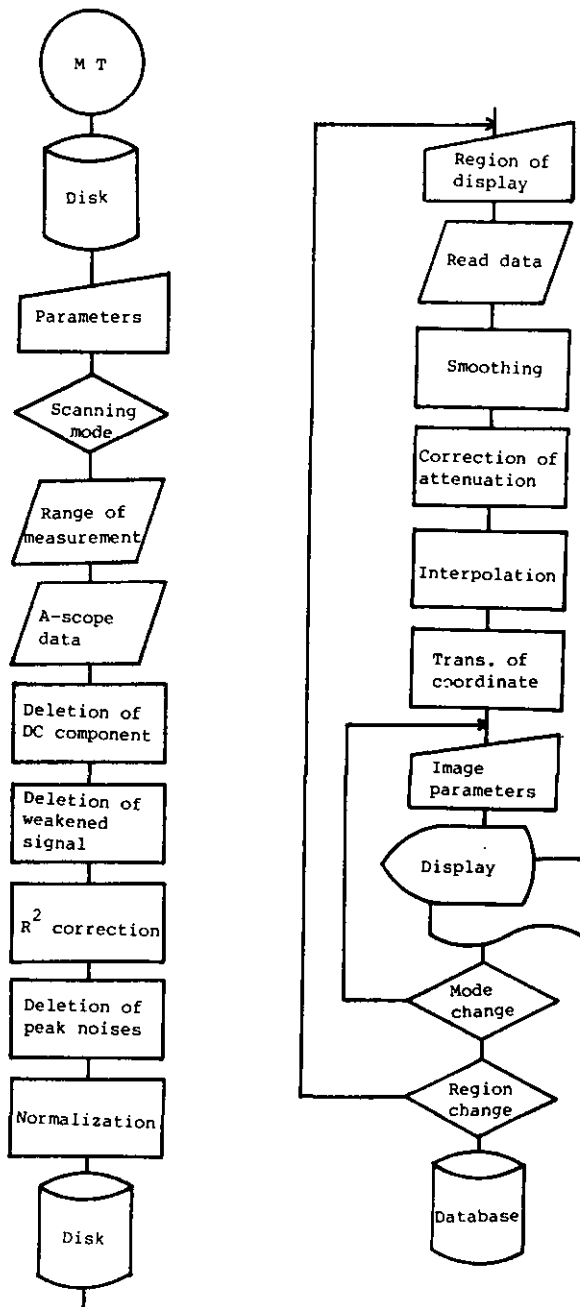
M T

Disk

Parameters

Scanning mode

Range of measurement

A-scope data

Deletion of DC component

Deletion of weakened signal

$R^2$ correction

Deletion of peak noises

Normalization

Disk

Region of display

Read data

Smoothing

Correction of attenuation

Interpolation

Trans. of coordinate

Image parameters

Display

Mode change

Region change

Database